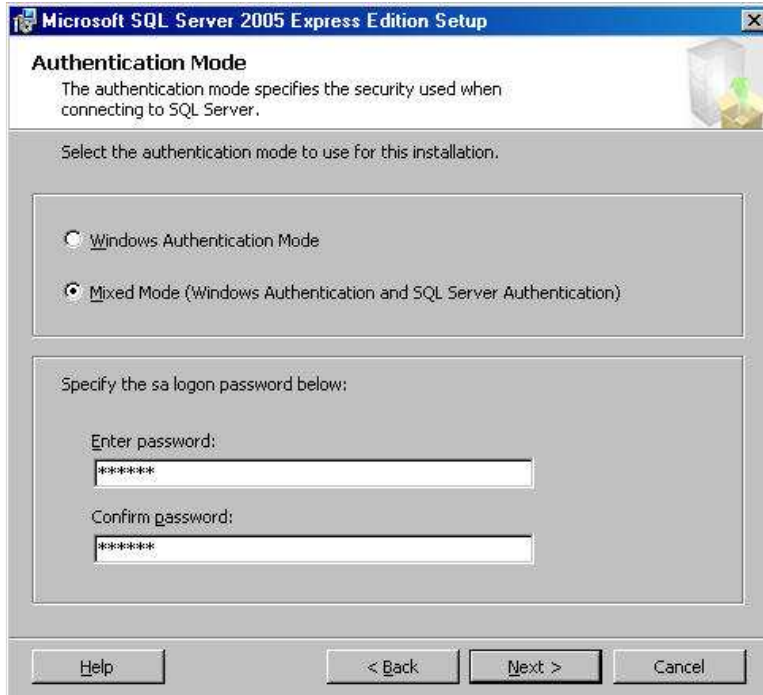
Microsoft SQL Server 2005 Express Edition Setup

Authentication Mode

The authentication mode specifies the security used when connecting to SQL Server.

Select the authentication mode to use for this installation.

Windows Authentication Mode

Mixed Mode (Windows Authentication and SQL Server Authentication)

Specify the sa logon password below:

Enter password:

******

Confirm password:

******

Help

< Back

Next >

Cancel